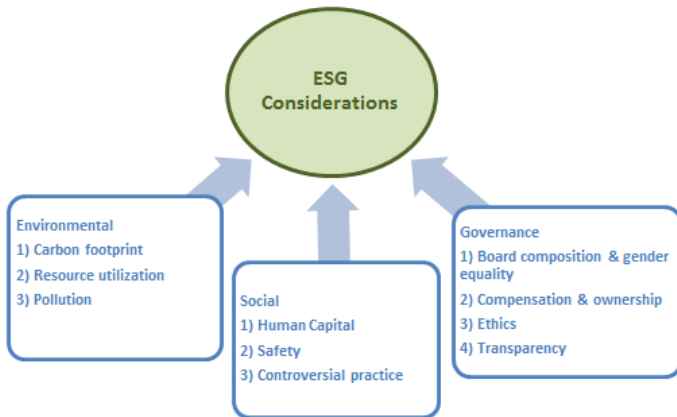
ESG Considerations

Environmental
1) Carbon footprint
2) Resource utilization
3) Pollution

Social
1) Human Capital
2) Safety
3) Controversial practice

Governance
1) Board composition & gender equality
2) Compensation & ownership
3) Ethics
4) Transparency